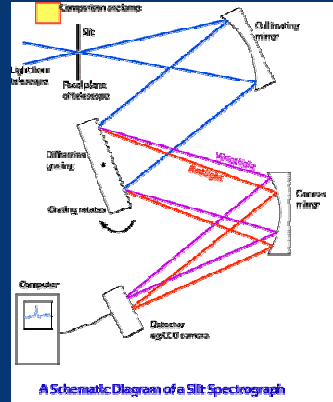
Comparison arc lamp

Slit

Light from telescope

Focal plane of telescope

Collimating mirror

Diffraction grating

Grating rotation

Violet light

Red light

Camera mirror

Computer

Detector eg CCD camera

A Schematic Diagram of a Slit Spectrograph